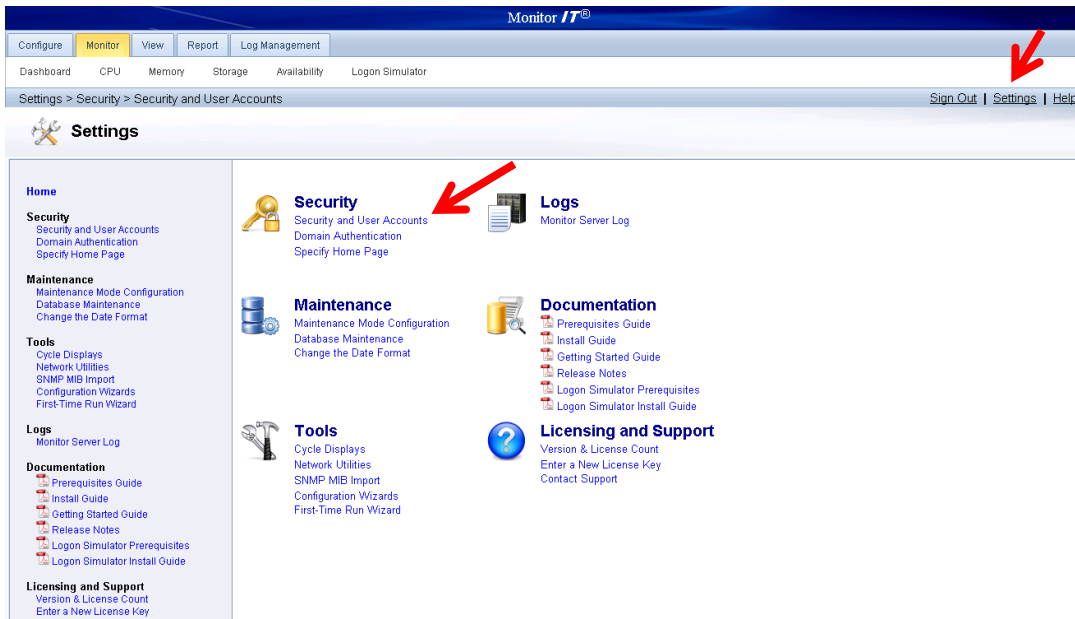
Monitor IT®

Configure | Monitor | View | Report | Log Management

Dashboard CPU Memory Storage Availability Logon Simulator

Settings > Security > Security and User Accounts

Sign Out | Settings | Help

Settings

Home

Security
Security and User Accounts
Domain Authentication
Specify Home Page

Maintenance
Maintenance Mode Configuration
Database Maintenance
Change the Date Format

Tools
Cycle Displays
Network Utilities
SNMP MIB Import
Configuration Wizards
First-Time Run Wizard

Logs
Monitor Server Log

Documentation
Prerequisites Guide
Install Guide
Getting Started Guide
Release Notes
Logon Simulator Prerequisites
Logon Simulator Install Guide

Licensing and Support
Version & License Count
Enter a New License Key

Security
Security and User Accounts
Domain Authentication
Specify Home Page

Logs
Monitor Server Log

Maintenance
Maintenance Mode Configuration
Database Maintenance
Change the Date Format

Documentation
Prerequisites Guide
Install Guide
Getting Started Guide
Release Notes
Logon Simulator Prerequisites
Logon Simulator Install Guide

Tools
Cycle Displays
Network Utilities
SNMP MIB Import
Configuration Wizards
First-Time Run Wizard

Licensing and Support
Version & License Count
Enter a New License Key
Contact Support